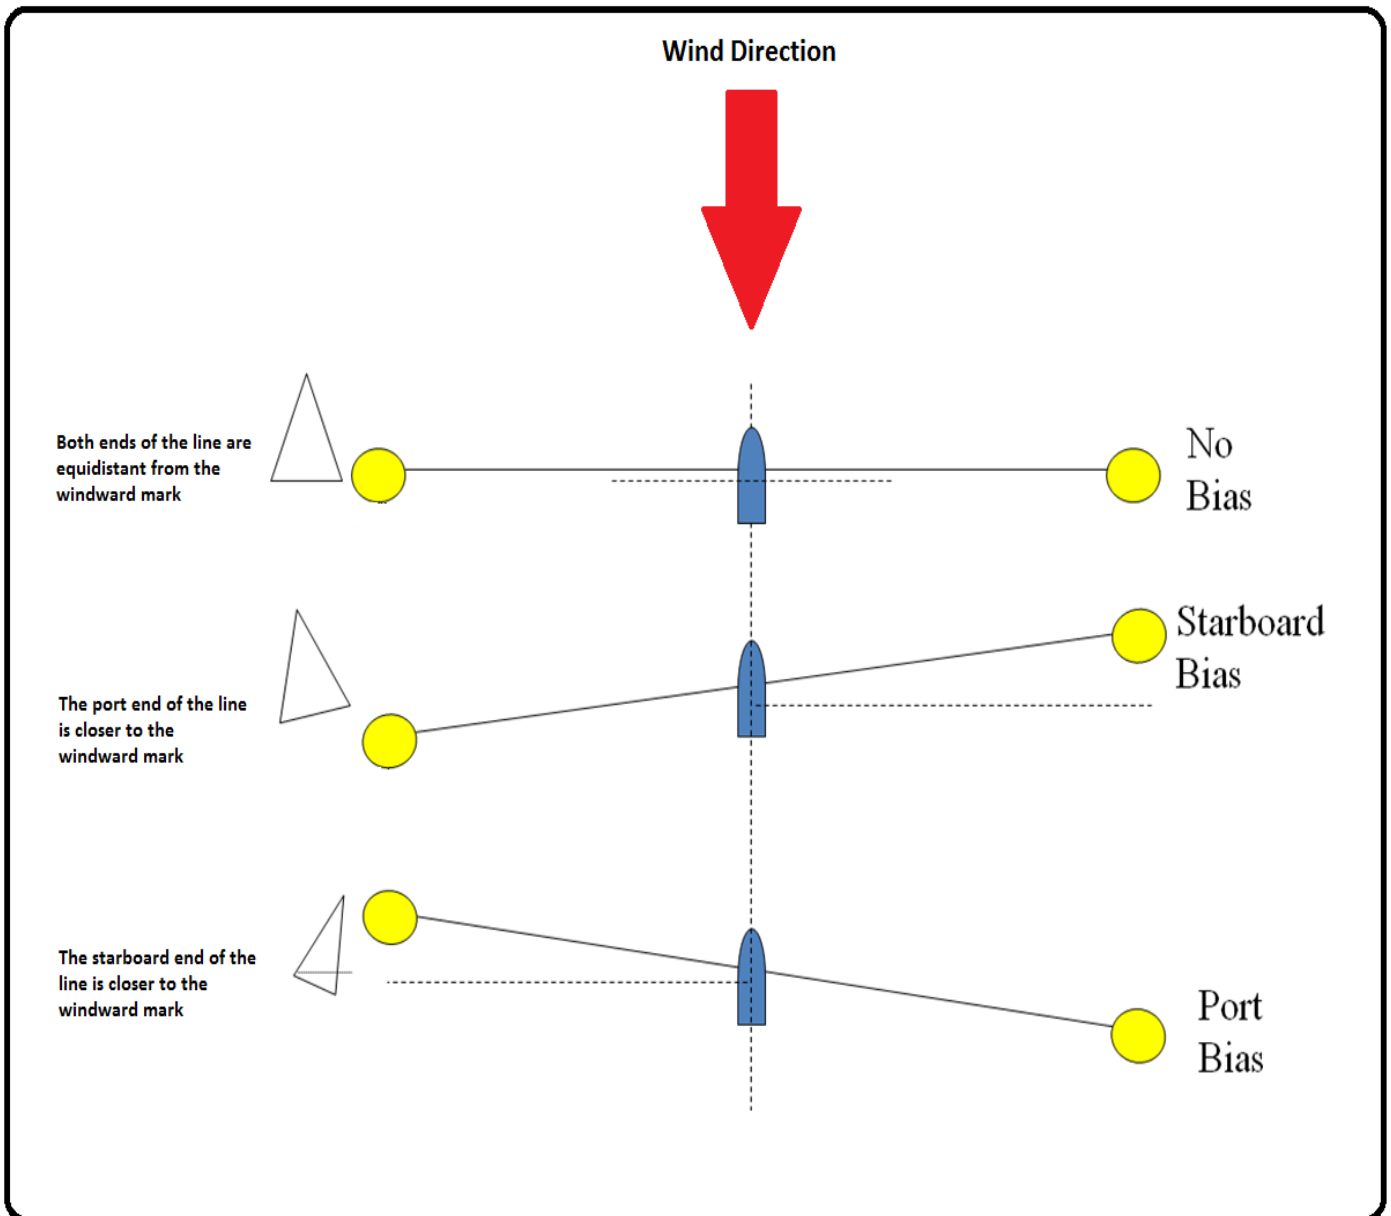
Wind Direction

Both ends of the line are equidistant from the windward mark

No Bias

Starboard Bias

The port end of the line is closer to the windward mark

The starboard end of the line is closer to the windward mark

Port Bias